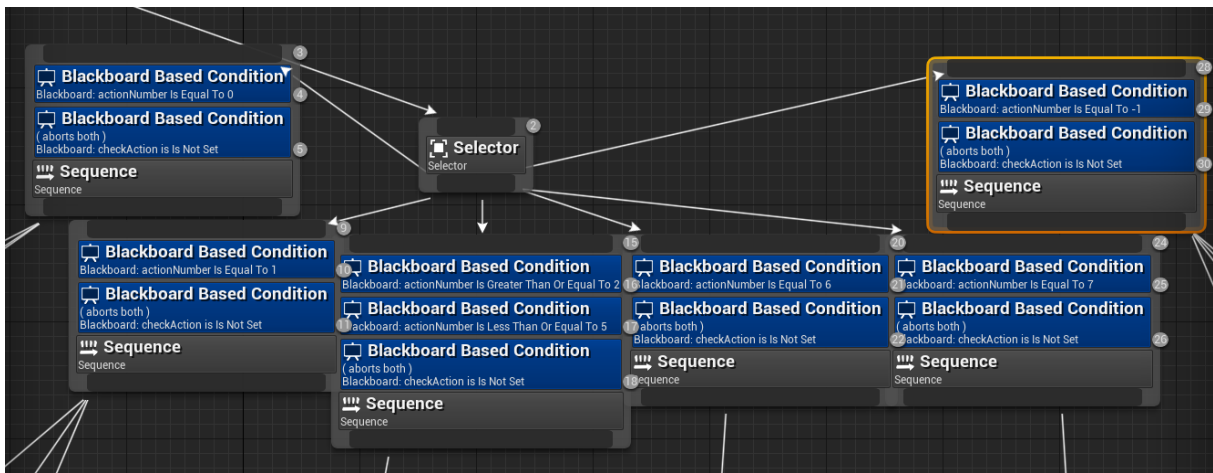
3
Blackboard Based Condition
Blackboard: actionNumber Is Equal To 0
4
Blackboard Based Condition
( aborts both )
Blackboard: checkAction is Is Not Set
5
Sequence
Sequence

2
Selector
Selector

28
Blackboard Based Condition
Blackboard: actionNumber Is Equal To -1
29
Blackboard Based Condition
( aborts both )
Blackboard: checkAction is Is Not Set
30
Sequence
Sequence

9
Blackboard Based Condition
Blackboard: actionNumber Is Equal To 1
Blackboard Based Condition
( aborts both )
Blackboard: checkAction is Is Not Set
Sequence
Sequence

15
10
Blackboard Based Condition
Blackboard: actionNumber Is Greater Than Or Equal To 2
11
Blackboard Based Condition
Blackboard: actionNumber Is Less Than Or Equal To 5
Blackboard Based Condition
( aborts both )
Blackboard: checkAction is Is Not Set
Sequence
Sequence

20
16
Blackboard Based Condition
Blackboard: actionNumber Is Equal To 6
17
Blackboard Based Condition
( aborts both )
Blackboard: checkAction is Is Not Set
18
Sequence
Sequence

24
21
Blackboard Based Condition
Blackboard: actionNumber Is Equal To 7
25
Blackboard Based Condition
( aborts both )
22
Blackboard: checkAction is Is Not Set
26
Sequence
Sequence